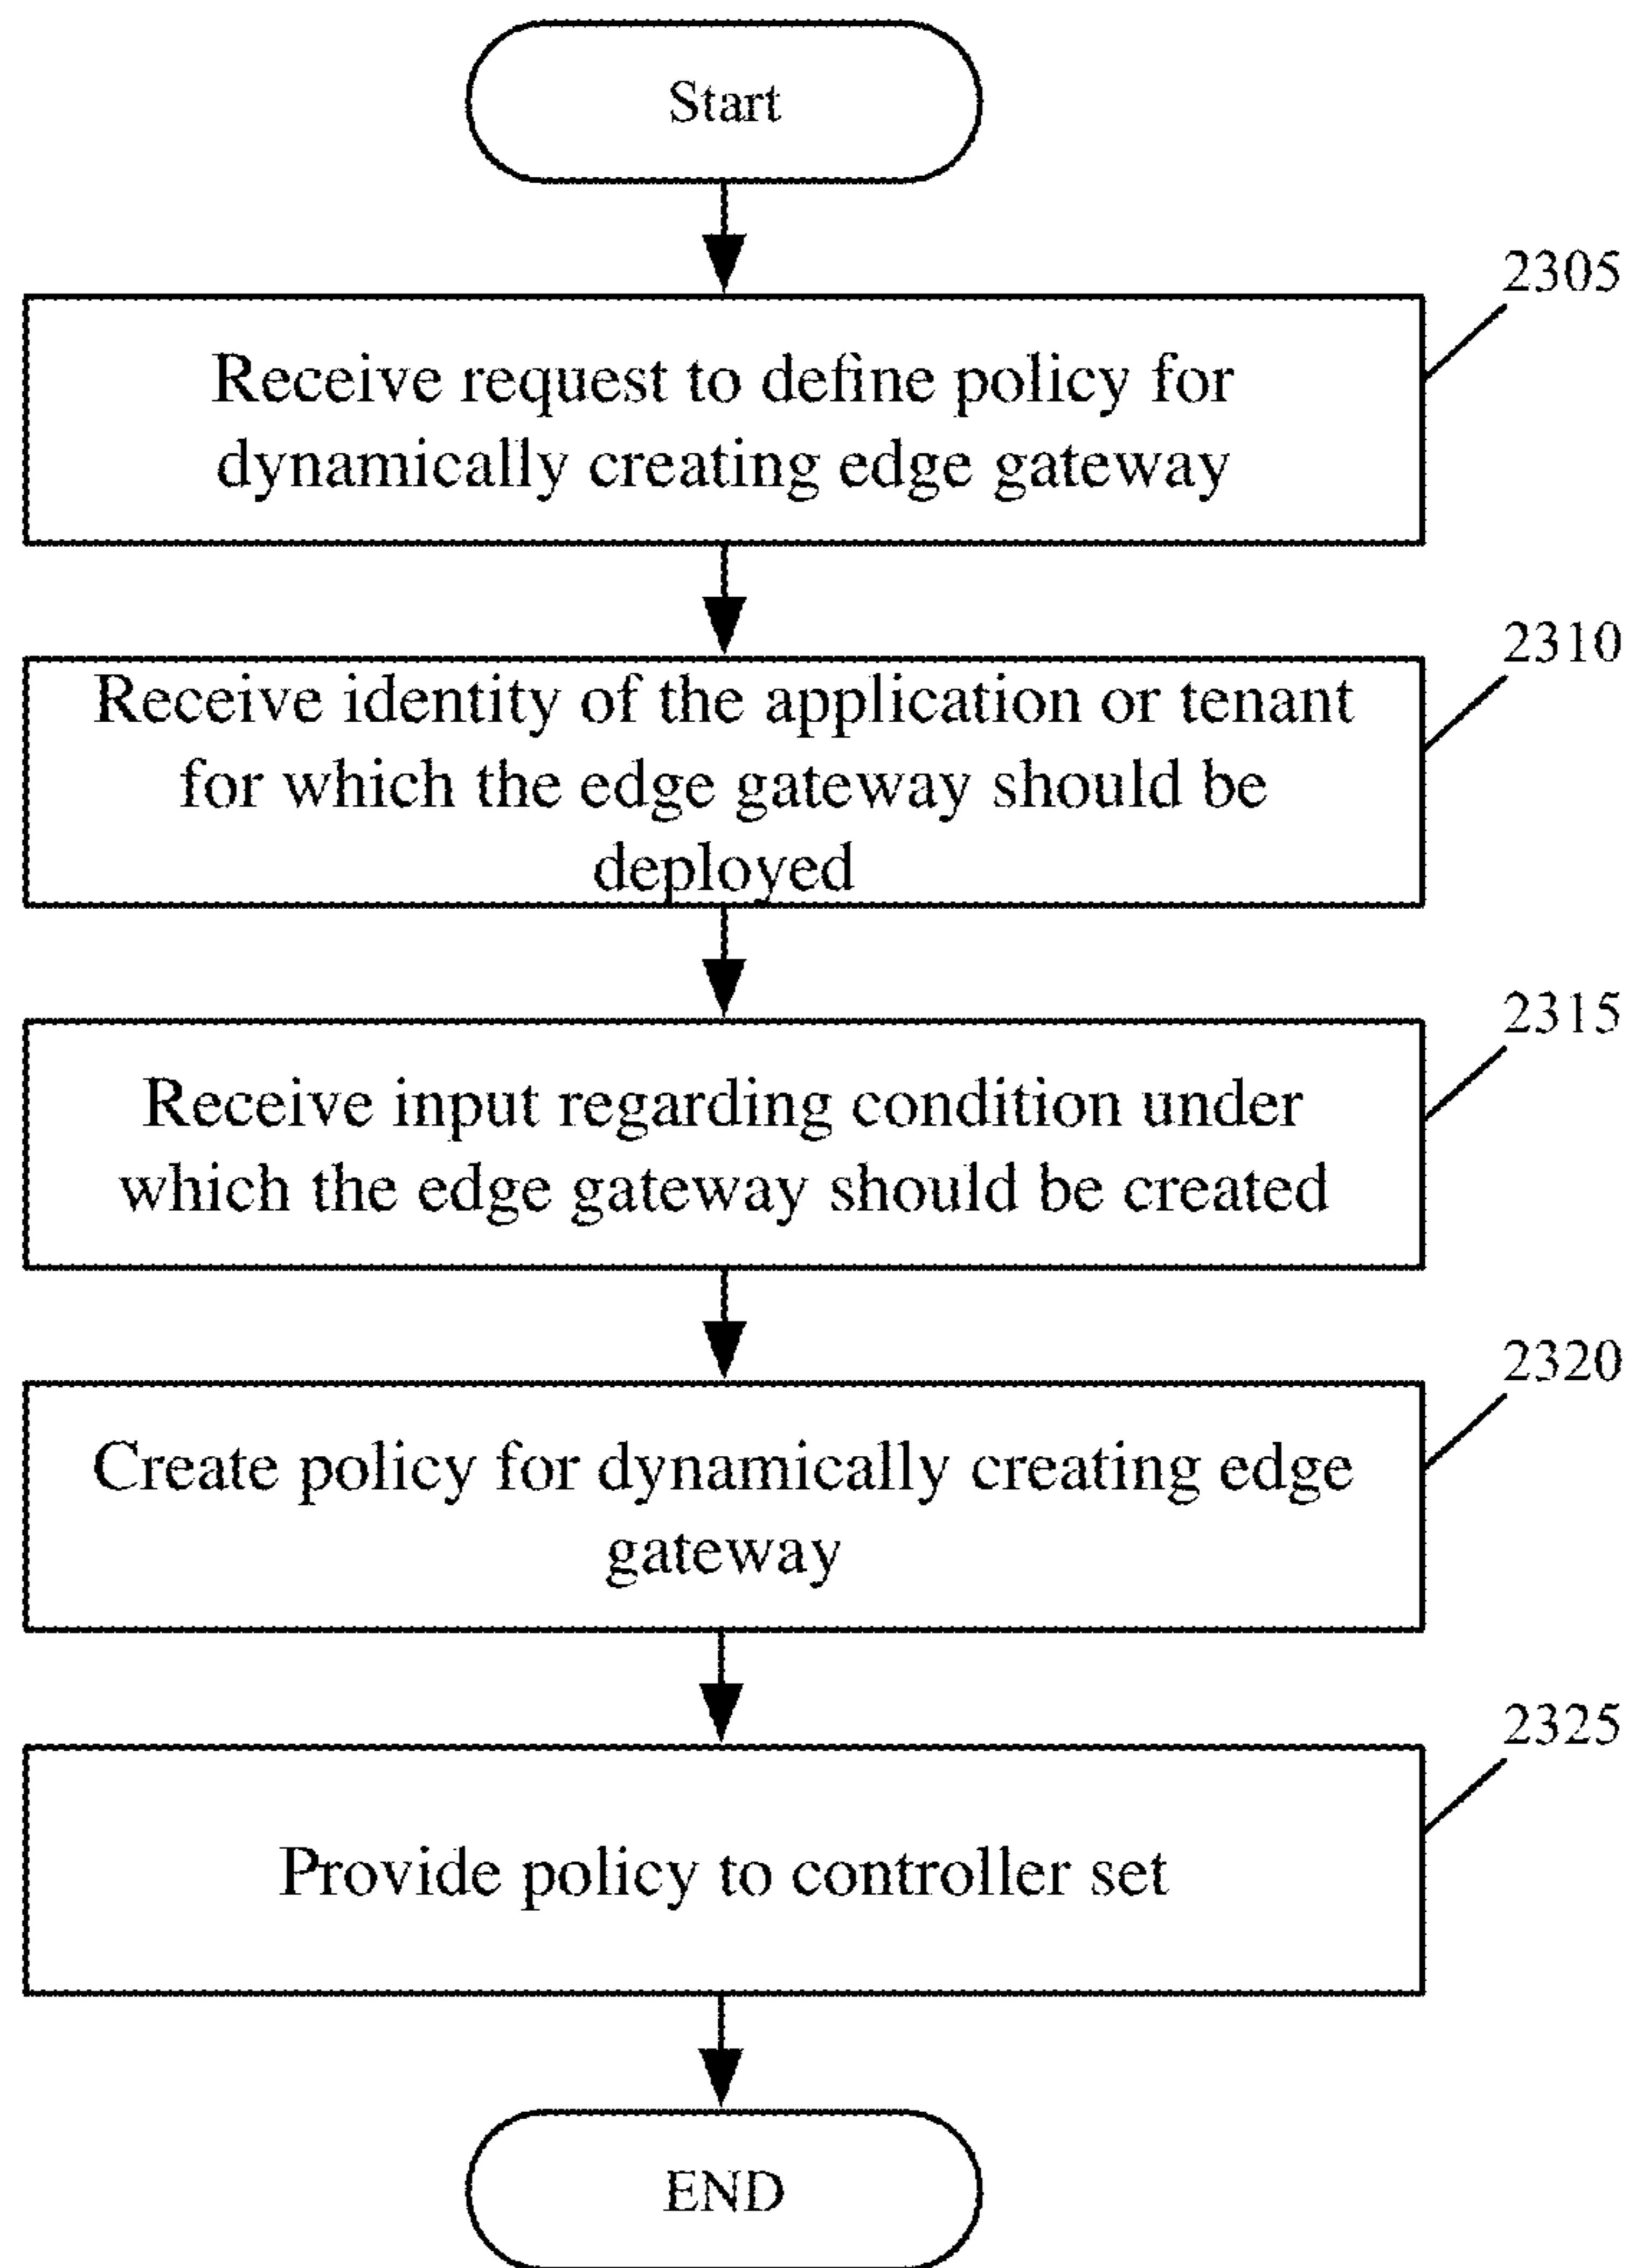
Start

2305

Receive request to define policy for dynamically creating edge gateway

2310

Receive identity of the application or tenant for which the edge gateway should be deployed

2315

Receive input regarding condition under which the edge gateway should be created

2320

Create policy for dynamically creating edge gateway

2325

Provide policy to controller set

END